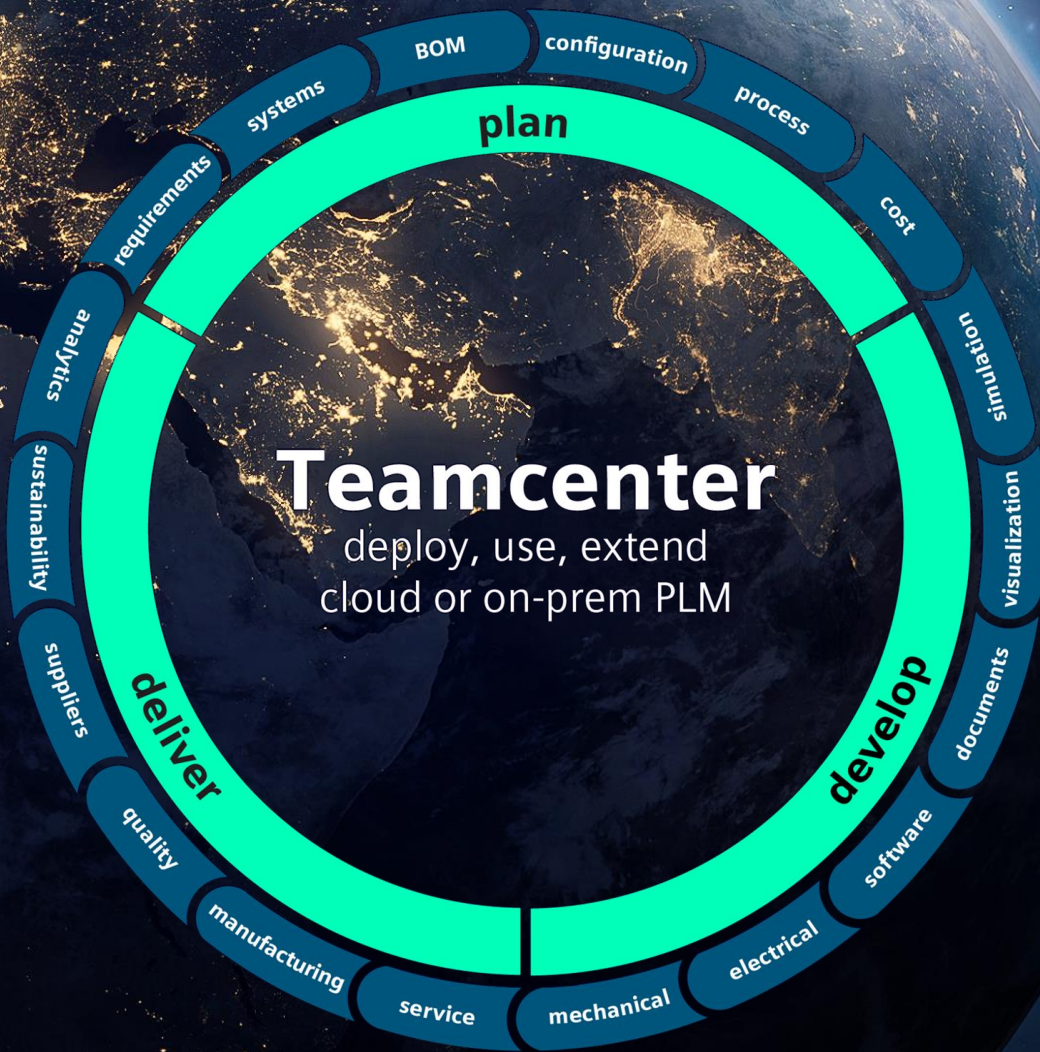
plan

BOM
configuration
process
cost
simulation
visualization
documents
software
electrical
mechanical
service
manufacturing
quality
suppliers
sustainability
analytics
requirements
systems

develop

deliver

Teamcenter
deploy, use, extend
cloud or on-prem PLM